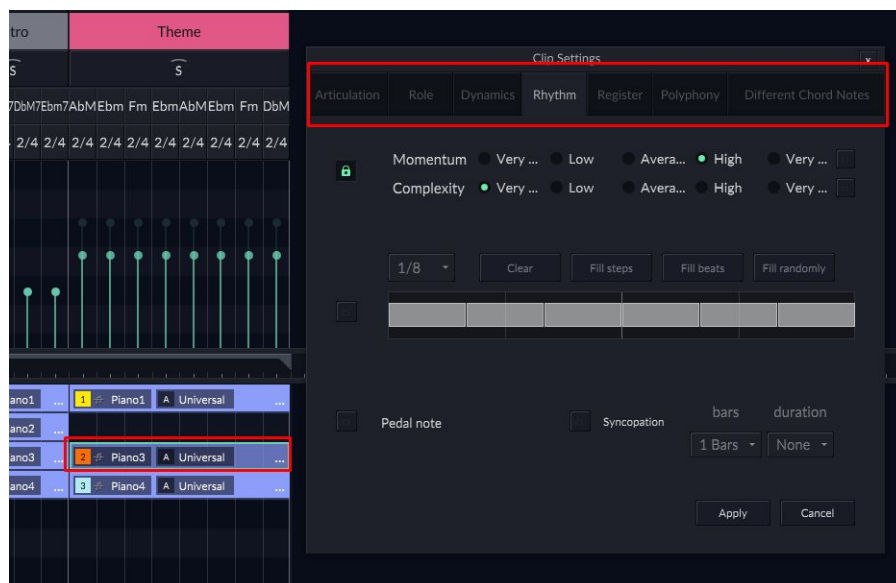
tro

Theme

S

S

7DbM7Ebm7AbMEbm Fm EbmAbMEbm Fm DbM

2/4 2/4 2/4 2/4 2/4 2/4 2/4 2/4 2/4 2/4

Clip Settings

x

Articulation Role Dynamics Rhythm Register Polyphony Different Chord Notes

Momentum Very ... Low Avera... High Very ...

Complexity Very ... Low Avera... High Very ...

1/8 Clear Fill steps Fill beats Fill randomly

iano1 ... 1 Piano1 A Universal ...

iano2 ...

iano3 ... 2 Piano3 A Universal ...

iano4 ... 3 Piano4 A Universal ...

Pedal note

Syncopation

bars

duration

1 Bars

None

Apply

Cancel